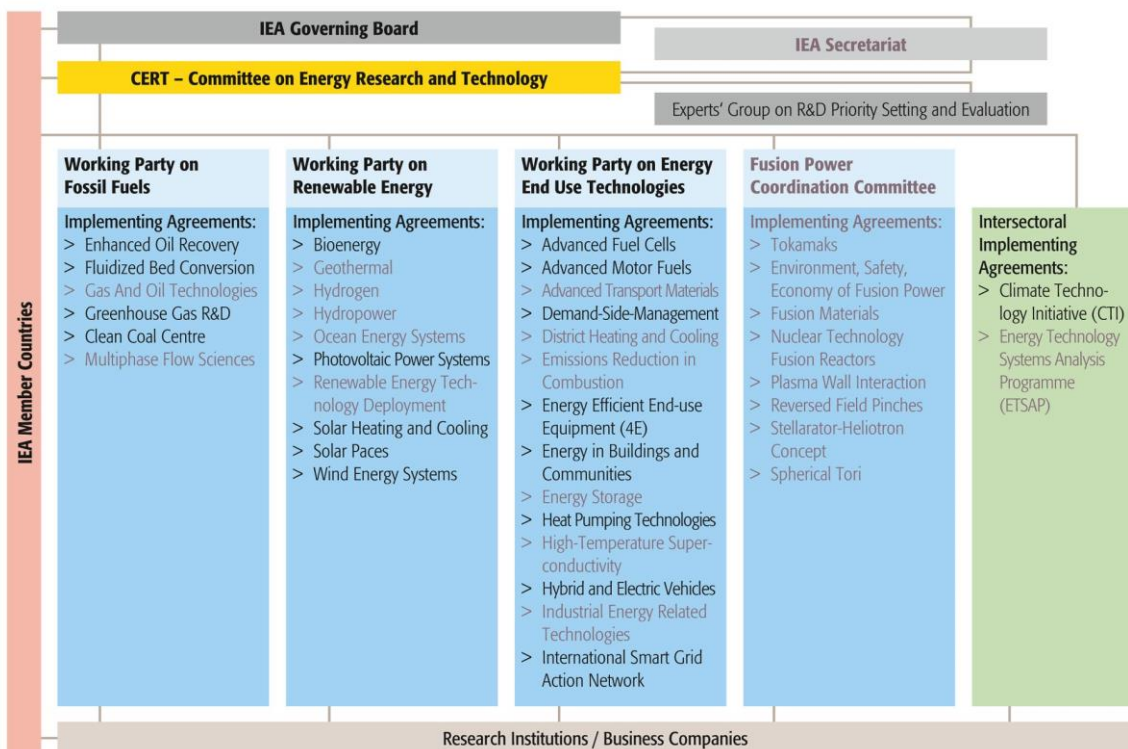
IEA Governing Board

IEA Secretariat

CERT – Committee on Energy Research and Technology

Experts' Group on R&D Priority Setting and Evaluation

IEA Member Countries

Working Party on Fossil Fuels

Implementing Agreements:
> Enhanced Oil Recovery
> Fluidized Bed Conversion
> Gas And Oil Technologies
> Greenhouse Gas R&D
> Clean Coal Centre
> Multiphase Flow Sciences

Working Party on Renewable Energy

Implementing Agreements:
> Bioenergy
> Geothermal
> Hydrogen
> Hydropower
> Ocean Energy Systems
> Photovoltaic Power Systems
> Renewable Energy Technology Deployment
> Solar Heating and Cooling
> Solar Paces
> Wind Energy Systems

Working Party on Energy End Use Technologies

Implementing Agreements:
> Advanced Fuel Cells
> Advanced Motor Fuels
> Advanced Transport Materials
> Demand-Side-Management
> District Heating and Cooling
> Emissions Reduction in Combustion
> Energy Efficient End-use Equipment (4E)
> Energy in Buildings and Communities
> Energy Storage
> Heat Pumping Technologies
> High-Temperature Superconductivity
> Hybrid and Electric Vehicles
> Industrial Energy Related Technologies
> International Smart Grid Action Network

Fusion Power Coordination Committee

Implementing Agreements:
> Tokamaks
> Environment, Safety, Economy of Fusion Power
> Fusion Materials
> Nuclear Technology Fusion Reactors
> Plasma Wall Interaction
> Reversed Field Pinches
> Stellarator-Heliotron Concept
> Spherical Tori

Intersectoral Implementing Agreements:
> Climate Technology Initiative (CTI)
> Energy Technology Systems Analysis Programme (ETSAP)

Research Institutions / Business Companies